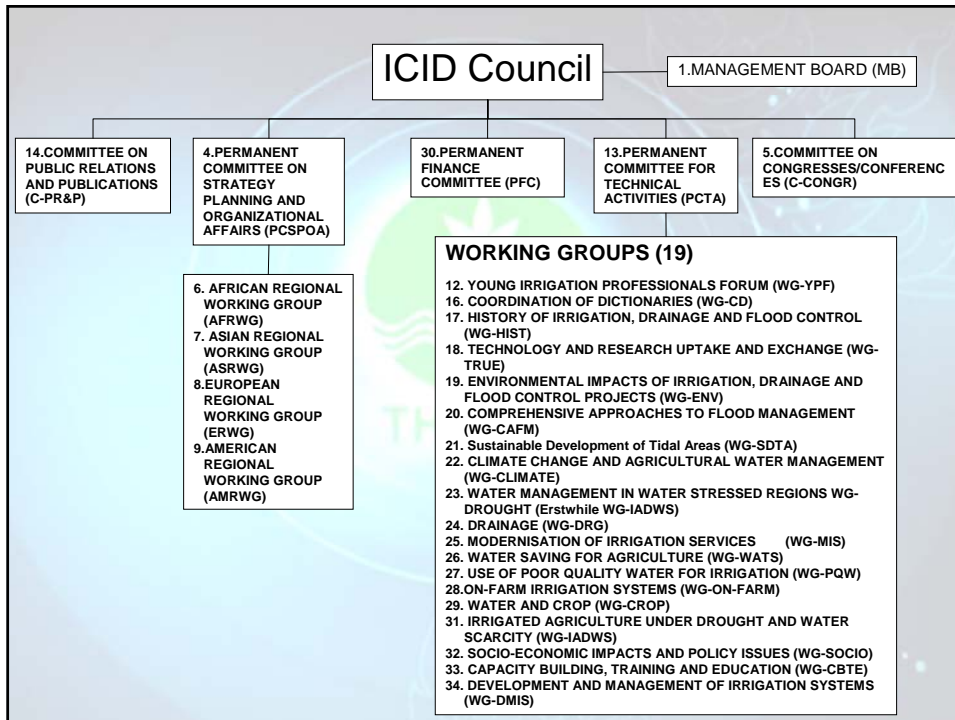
ICID Council

1.MANAGEMENT BOARD (MB)

14.COMMITTEE ON PUBLIC RELATIONS AND PUBLICATIONS (C-PR&P)

4.PERMANENT COMMITTEE ON STRATEGY PLANNING AND ORGANIZATIONAL AFFAIRS (PCSPOA)

30.PERMANENT FINANCE COMMITTEE (PFC)

13.PERMANENT COMMITTEE FOR TECHNICAL ACTIVITIES (PCTA)

5.COMMITTEE ON CONGRESSES/CONFERENCES (C-CONGR)

6. AFRICAN REGIONAL WORKING GROUP (AFRWG)
7. ASIAN REGIONAL WORKING GROUP (ASRWG)
8.EUROPEAN REGIONAL WORKING GROUP (ERWG)
9.AMERICAN REGIONAL WORKING GROUP (AMRWG)

WORKING GROUPS (19)

12. YOUNG IRRIGATION PROFESSIONALS FORUM (WG-YPF)
16. COORDINATION OF DICTIONARIES (WG-CD)
17. HISTORY OF IRRIGATION, DRAINAGE AND FLOOD CONTROL (WG-HIST)
18. TECHNOLOGY AND RESEARCH UPTAKE AND EXCHANGE (WG-TRUE)
19. ENVIRONMENTAL IMPACTS OF IRRIGATION, DRAINAGE AND FLOOD CONTROL PROJECTS (WG-ENV)
20. COMPREHENSIVE APPROACHES TO FLOOD MANAGEMENT (WG-CAFM)
21. Sustainable Development of Tidal Areas (WG-SDTA)
22. CLIMATE CHANGE AND AGRICULTURAL WATER MANAGEMENT (WG-CLIMATE)
23. WATER MANAGEMENT IN WATER STRESSED REGIONS WG-DROUGHT (Erstwhile WG-IADWS)
24. DRAINAGE (WG-DRG)
25. MODERNISATION OF IRRIGATION SERVICES (WG-MIS)
26. WATER SAVING FOR AGRICULTURE (WG-WATS)
27. USE OF POOR QUALITY WATER FOR IRRIGATION (WG-PQW)
28.ON-FARM IRRIGATION SYSTEMS (WG-ON-FARM)
29. WATER AND CROP (WG-CROP)
31. IRRIGATED AGRICULTURE UNDER DROUGHT AND WATER SCARCITY (WG-IADWS)
32. SOCIO-ECONOMIC IMPACTS AND POLICY ISSUES (WG-SOCIO)
33. CAPACITY BUILDING, TRAINING AND EDUCATION (WG-CBTE)
34. DEVELOPMENT AND MANAGEMENT OF IRRIGATION SYSTEMS (WG-DMIS)